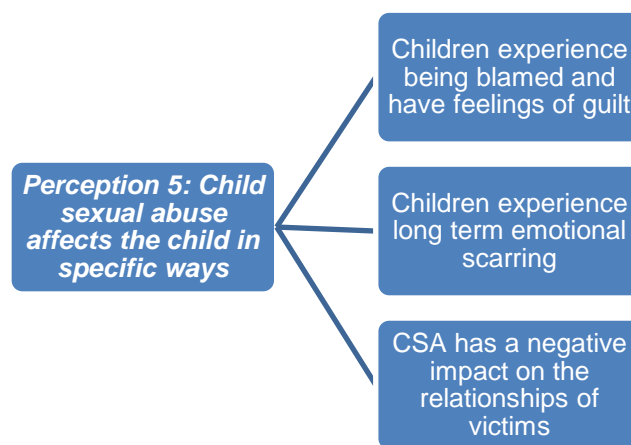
Perception 5: Child sexual abuse affects the child in specific ways

Children experience being blamed and have feelings of guilt

Children experience long term emotional scarring

CSA has a negative impact on the relationships of victims